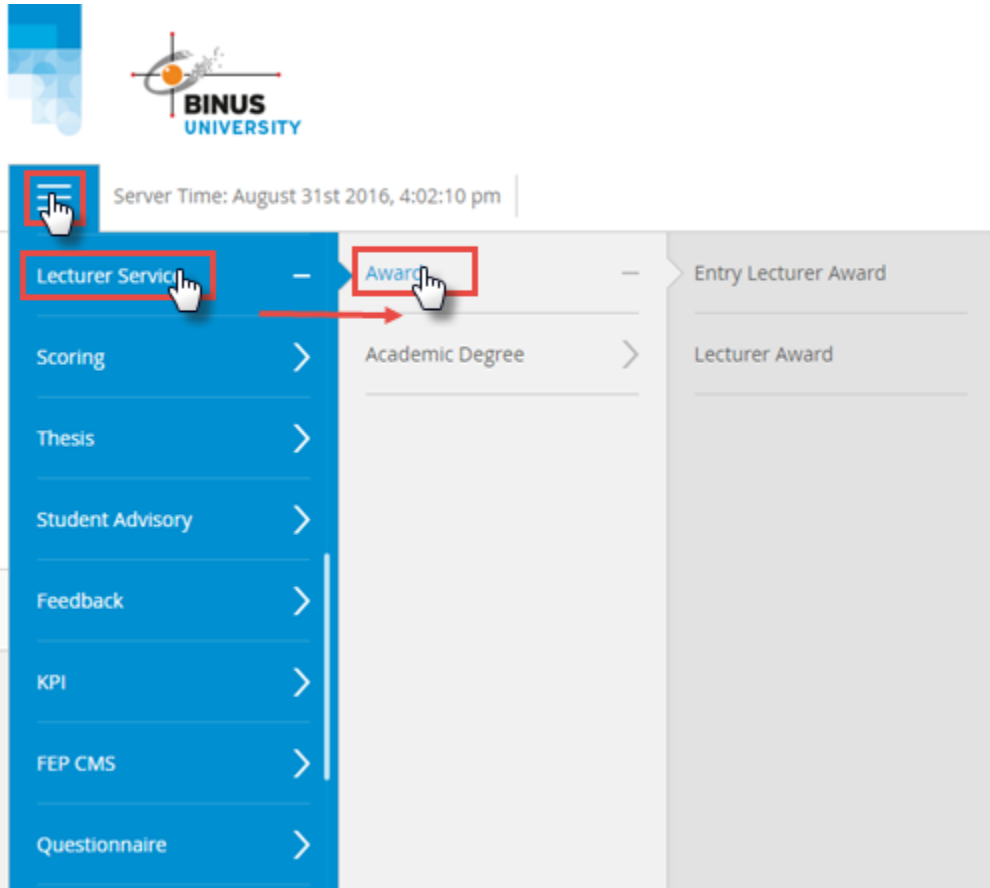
BINUS UNIVERSITY

Server Time: August 31st 2016, 4:02:10 pm

Lecturer Servic

Scoring

Thesis

Student Advisory

Feedback

KPI

FEP CMS

Questionnaire

Award

Academic Degree

Entry Lecturer Award

Lecturer Award